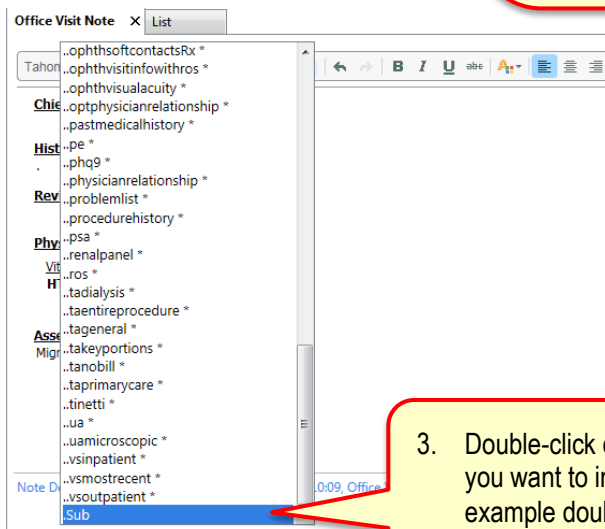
Office Visit Note ✕ List

Tahon

..ophthsoftcontactsRx *
..ophthvisitinfowithros *
..ophthvisualacuity *
..optphysicianrelationship *
..pastmedicalhistory *
..pe *
..phq9 *
..physicianrelationship *
..problemlist *
..procedurehistory *
..psa *
..renalpanel *
..ros *
..tadialysis *
..taentireprocedure *
..tageneral *
..takeyportions *
..tanobill *
..taprimarycare *
..tinetti *
..ua *
..uamicroscopic *
..vsinpatient *
..vsmostrecent *
..vsoutpatient *
.Sub

Chie

Hist

Rev

Phys

Vit
H

Asse
Migr

Note D

0:09, Office

3. Double-click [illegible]
you want to i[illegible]
example dou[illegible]